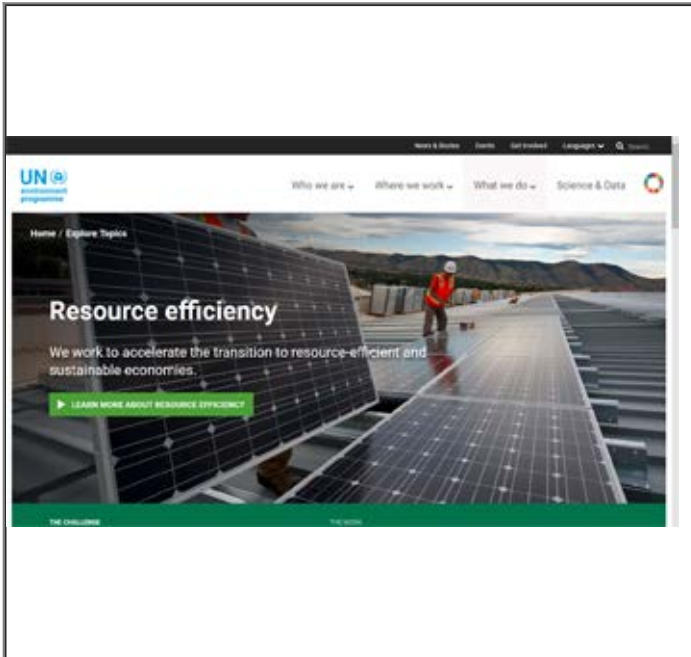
News & Stories Events Get Involved Languages Search

UN environment programme

Who we are Where we work What we do Science & Data

Home / Explore Topics

Resource efficiency

We work to accelerate the transition to resource-efficient and sustainable economies.

LEARN MORE ABOUT RESOURCE EFFICIENCY

THE CHALLENGE

THE WORK